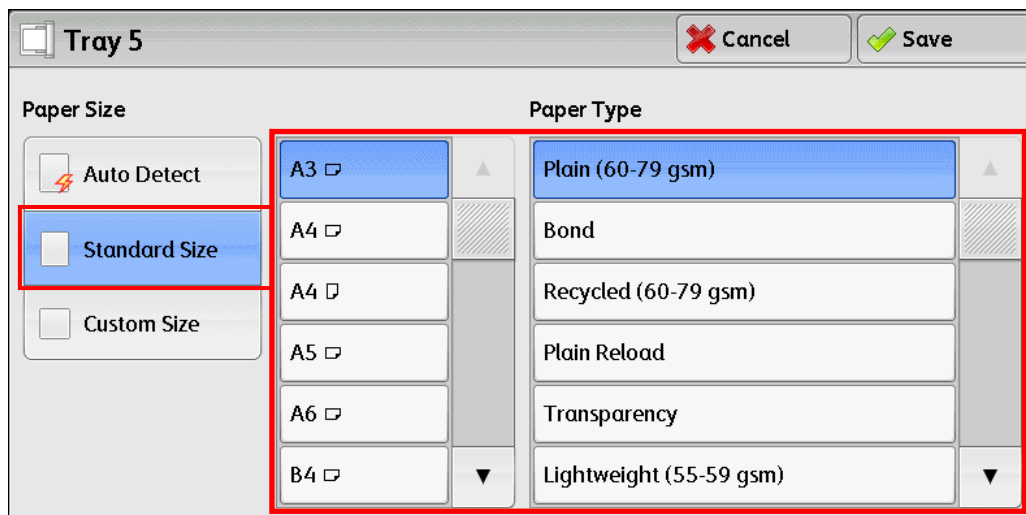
Tray 5

Cancel

Save

Paper Size

Auto Detect

Standard Size

Custom Size

A3

A4

A4

A5

A6

B4

Paper Type

Plain (60-79 gsm)

Bond

Recycled (60-79 gsm)

Plain Reload

Transparency

Lightweight (55-59 gsm)